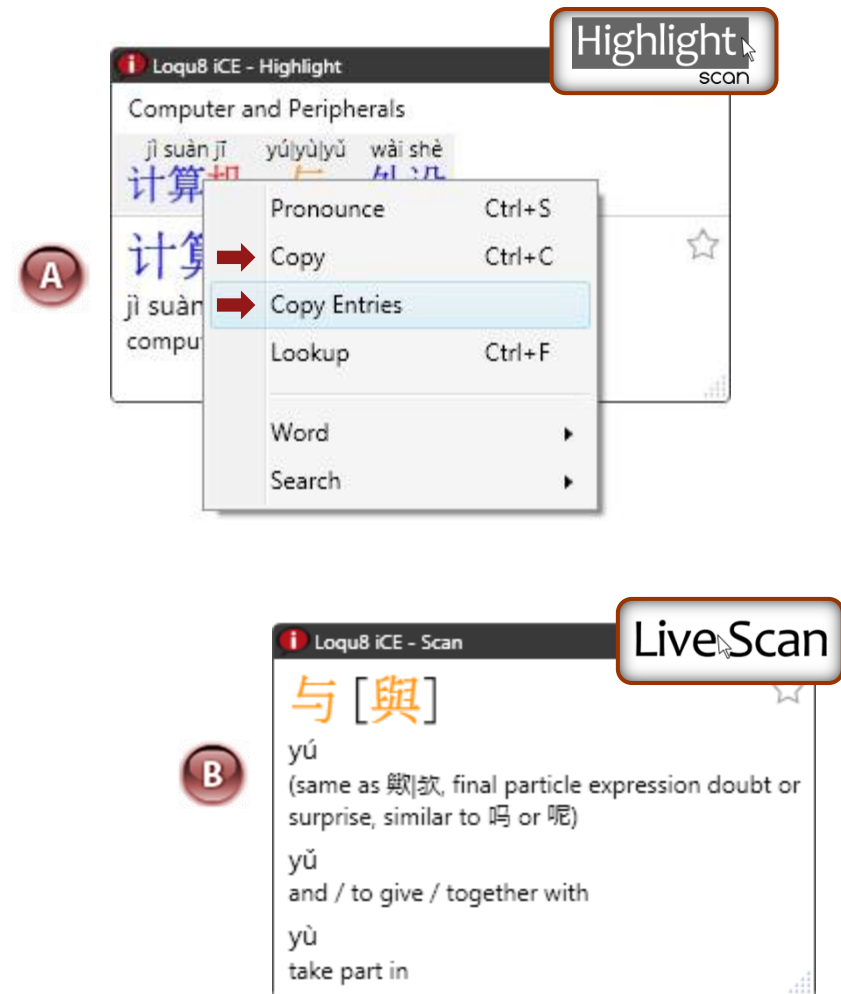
Highlight
scan

Loqu8 iCE - Highlight

Computer and Peripherals

jì suàn jī yú|yù|yǔ wài shè
计算机 与 外设

A

计算
jì suàn
comput

Pronounce Ctrl+S
Copy Ctrl+C
Copy Entries
Lookup Ctrl+F
Word
Search

Loqu8 iCE - Scan

LiveScan

B

与 [與]
yú
(same as 歟|欤, final particle expression doubt or surprise, similar to 吗 or 呢)
yǔ
and / to give / together with
yù
take part in